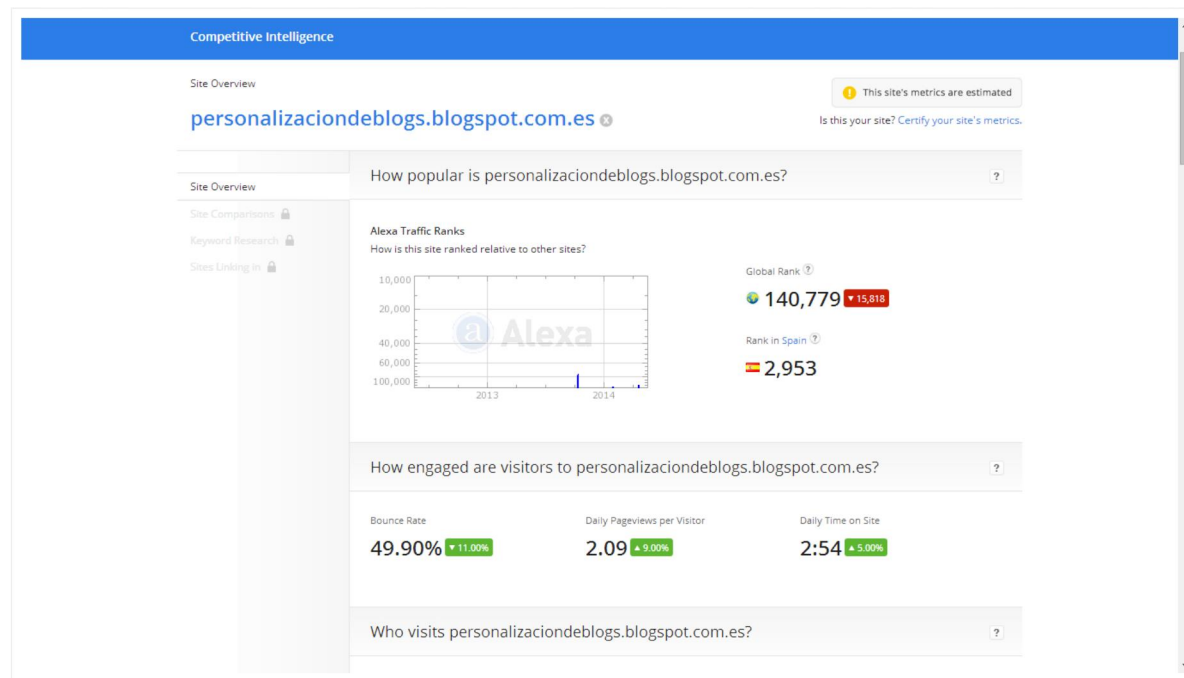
Competitive Intelligence

Site Overview

personalizaciondeblogs.blogspot.com.es

This site's metrics are estimated

Is this your site? Certify your site's metrics.

Site Overview
Site Comparisons
Keyword Research
Sites Linking in

How popular is personalizaciondeblogs.blogspot.com.es? ?

Alexa Traffic Ranks
How is this site ranked relative to other sites?

10,000
20,000
40,000
60,000
100,000
2013
2014
Alexa

Global Rank ?
140,779 ▾15,818

Rank in Spain ?
2,953

How engaged are visitors to personalizaciondeblogs.blogspot.com.es? ?

Bounce Rate
49.90% ▾11.00%

Daily Pageviews per Visitor
2.09 ▴9.00%

Daily Time on Site
2:54 ▴5.00%

Who visits personalizaciondeblogs.blogspot.com.es? ?